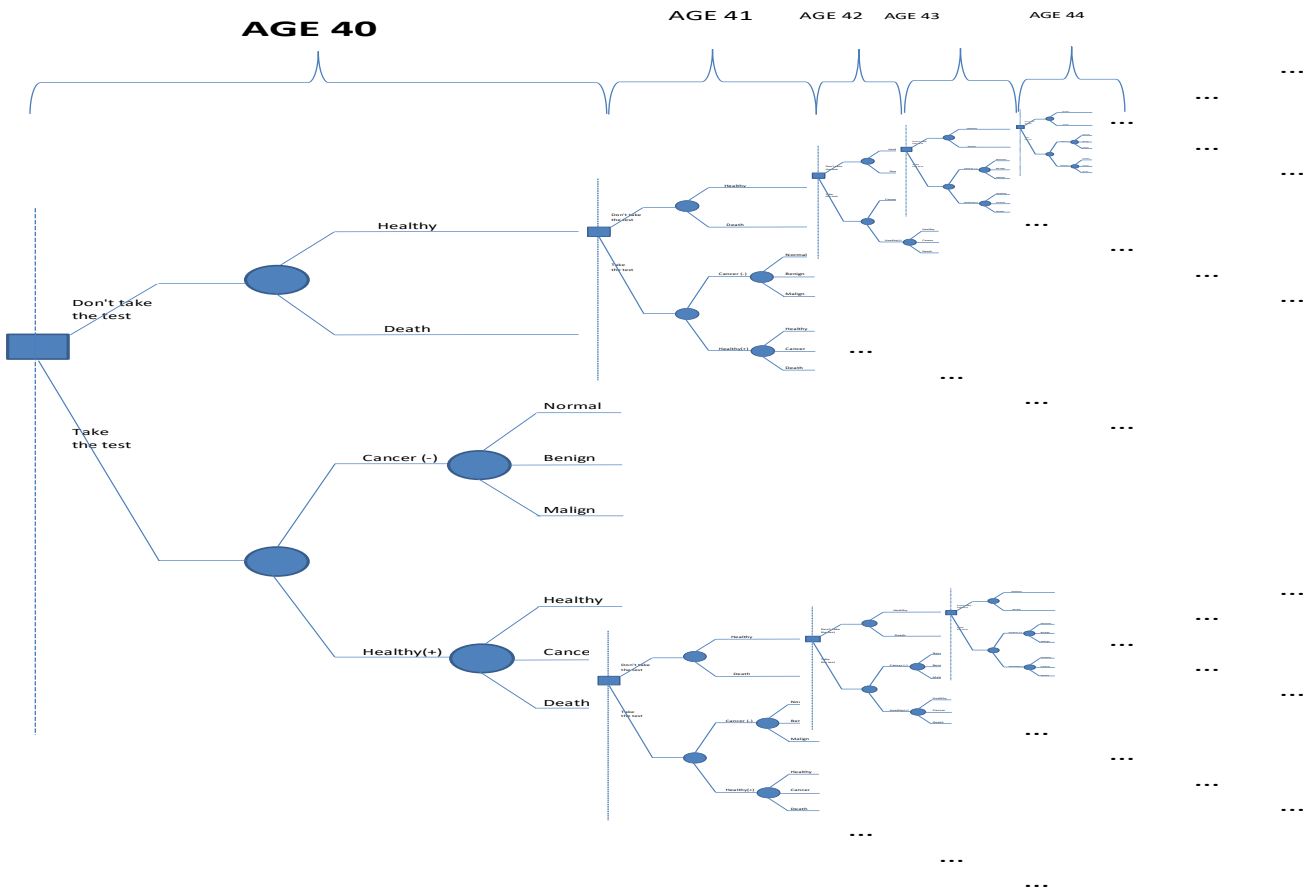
AGE 40

AGE 41

AGE 42

AGE 43

AGE 44

Don't take the test

Healthy

Death

Take the test

Cancer (-)

Normal

Benign

Malign

Healthy(+)

Healthy

Cance

Death

Don't take the test

Healthy

Death

Take the test

Cancer (-)

Normal

Benign

Malign

Healthy(+)

Healthy

Cancer

Death

Don't take the test

Healthy

Death

Take the test

Cancer (-)

Ben

Ber

Malign

Healthy(+)

Healthy

Cancer

Death

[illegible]

...